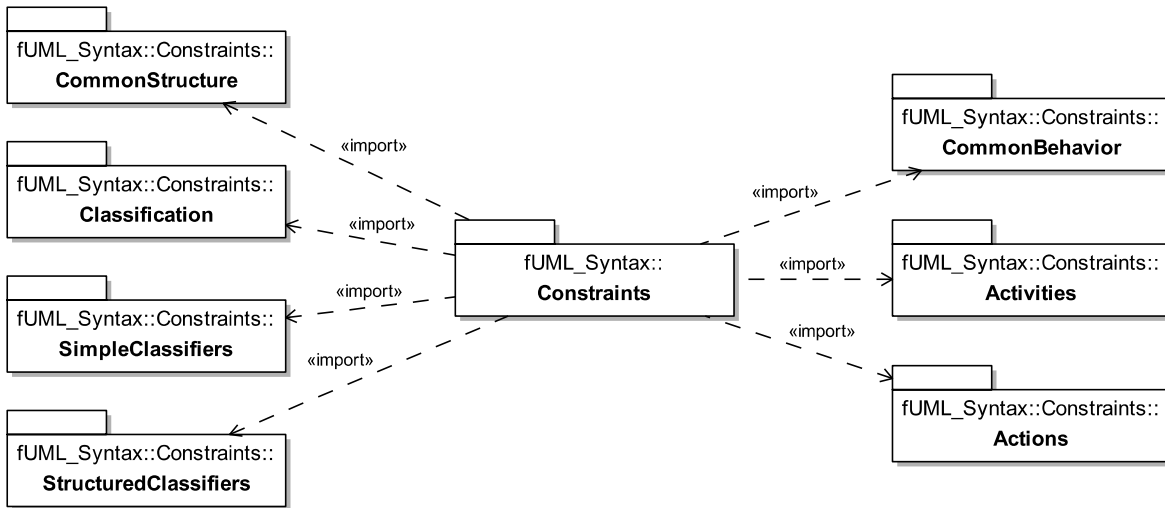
fUML_Syntax::Constraints::
**CommonStructure**

«import»

fUML_Syntax::Constraints::
**Classification**

«import»

fUML_Syntax::Constraints::
**SimpleClassifiers**

«import»

«import»

fUML_Syntax::Constraints::
**StructuredClassifiers**

fUML_Syntax::
**Constraints**

fUML_Syntax::Constraints::
**CommonBehavior**

«import»

«import»

fUML_Syntax::Constraints::
**Activities**

«import»

fUML_Syntax::Constraints::
**Actions**